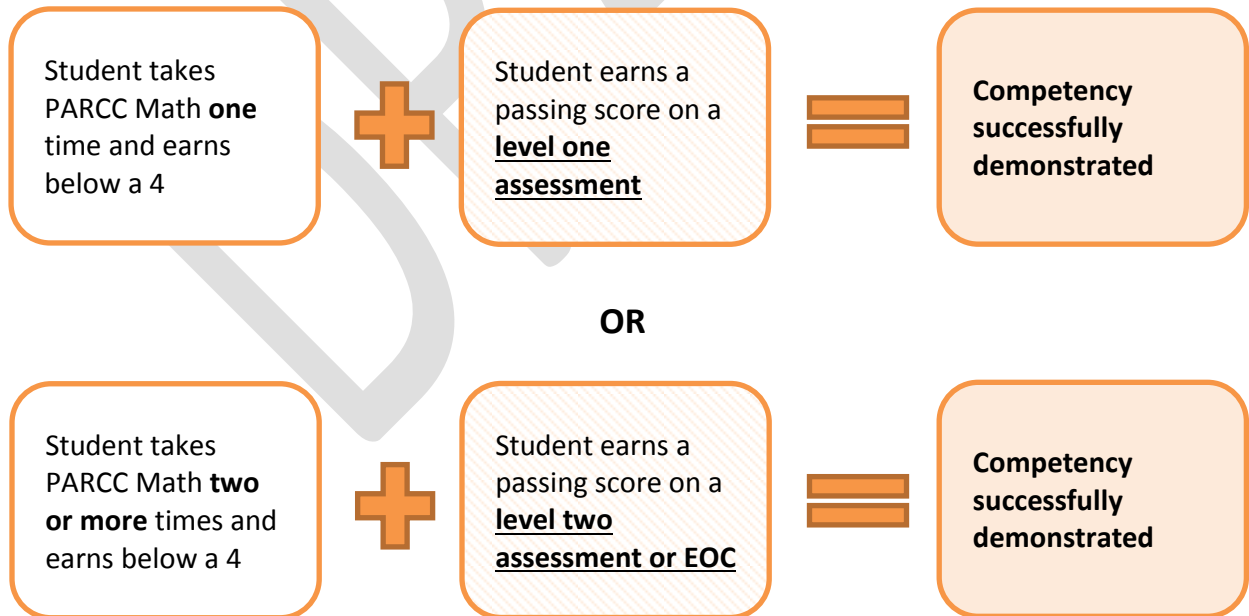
Student takes PARCC Math **one** time and earns below a 4

Student earns a passing score on a **level one assessment**

**Competency successfully demonstrated**

**OR**

Student takes PARCC Math **two or more** times and earns below a 4

Student earns a passing score on a **level two assessment or EOC**

**Competency successfully demonstrated**